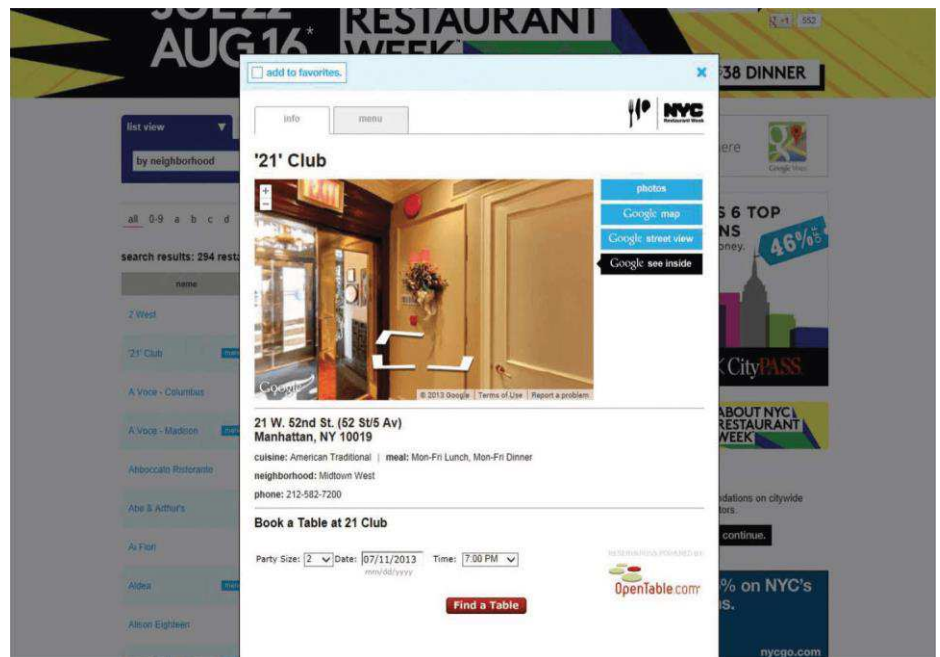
JUL 22 AUG 16* RESTAURANT WEEK

+1 552

add to favorites.

$38 DINNER

list view

by neighborhood

all 0-9 a b c d

search results: 294 resta

name

2 West

'21' Club

A Voce - Columbus

A Voce - Madison

Abboccato Ristorante

Abe & Arthur's

Ai Fiori

Aldea

Alison Eighteen

info

menu

NYC Restaurant Week

'21' Club

photos

Google map

Google street view

Google see inside

© 2013 Google | Terms of Use | Report a problem

21 W. 52nd St. (52 St/5 Av)
Manhattan, NY 10019

cuisine: American Traditional | meal: Mon-Fri Lunch, Mon-Fri Dinner

neighborhood: Midtown West

phone: 212-582-7200

Book a Table at 21 Club

Party Size: 2 Date: 07/11/2013 mm/dd/yyyy Time: 7:00 PM

RESERVATIONS POWERED BY

OpenTable.com

Find a Table

ere

S 6 TOP NS

46%

oney.

K CityPASS

ABOUT NYC RESTAURANT WEEK

ndations on citywide tors.

continue.

% on NYC's s.

nycgo.com